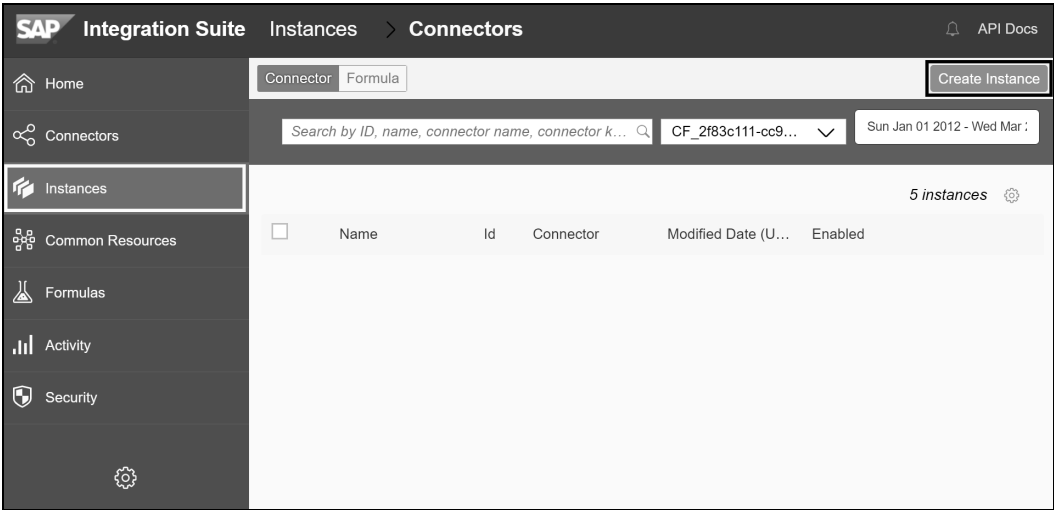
SAP Integration Suite Instances > Connectors

API Docs

Home

Connectors

Instances

Common Resources

Formulas

Activity

Security

Connector Formula

Create Instance

Search by ID, name, connector name, connector k…

CF_2f83c111-cc9…

Sun Jan 01 2012 - Wed Mar :

5 instances

| | Name | Id | Connector | Modified Date (U… | Enabled |
|---|---|---|---|---|---|